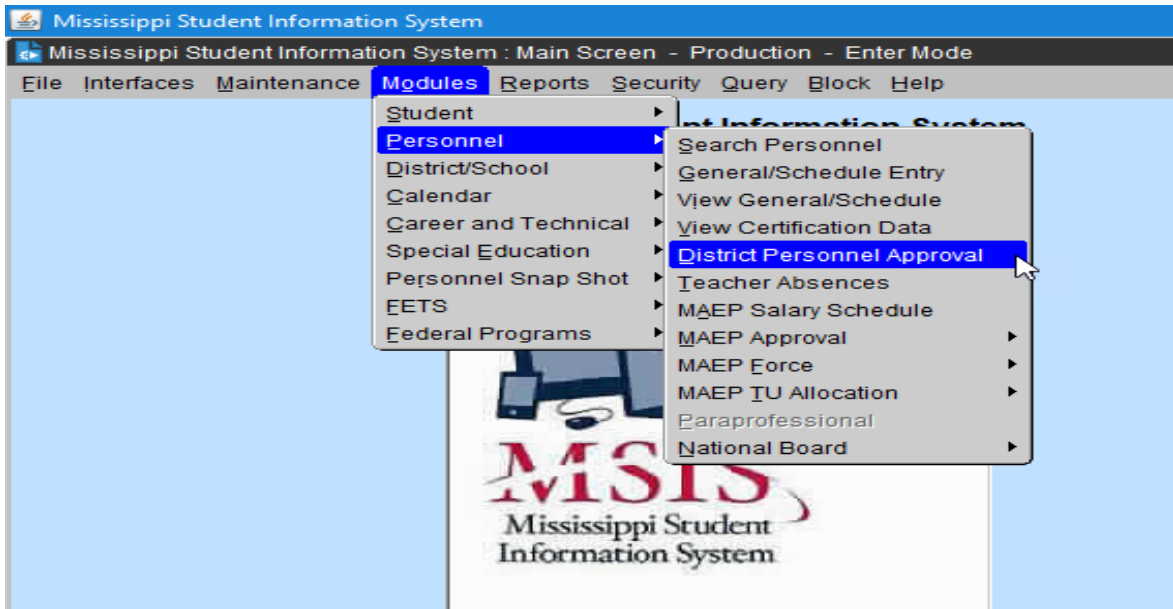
Mississippi Student Information System

Mississippi Student Information System : Main Screen - Production - Enter Mode

File Interfaces Maintenance Modules Reports Security Query Block Help

Student
Personnel
District/School
Calendar
Career and Technical
Special Education
Personnel Snap Shot
FETS
Federal Programs

nt Information System

Search Personnel
General/Schedule Entry
View General/Schedule
View Certification Data
District Personnel Approval
Teacher Absences
MAEP Salary Schedule
MAEP Approval
MAEP Force
MAEP TU Allocation
Paraprofessional
National Board

MSIS
Mississippi Student Information System